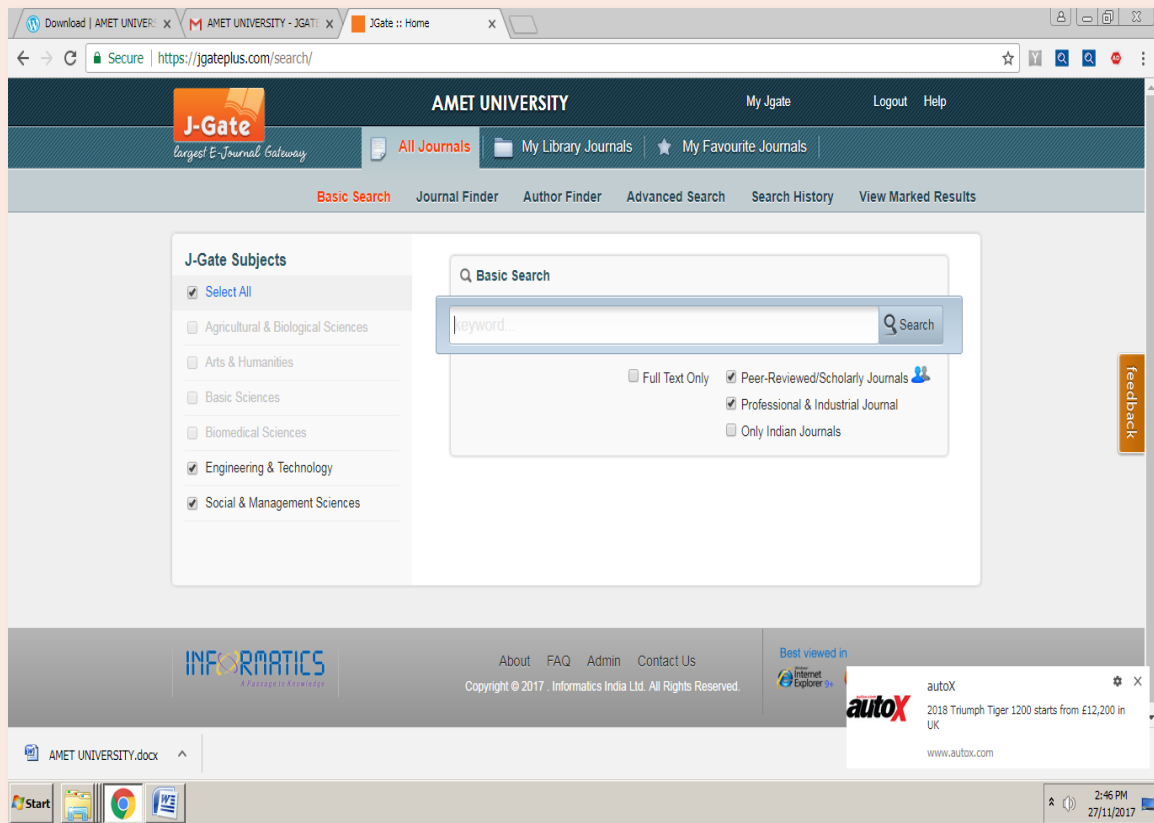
Download | AMET UNIVER ×
AMET UNIVERSITY - JGATE ×
JGate :: Home ×

Secure | https://jgateplus.com/search/

J-Gate
largest E-Journal Gateway

AMET UNIVERSITY
My Jgate
Logout
Help

All Journals
My Library Journals
My Favourite Journals

Basic Search
Journal Finder
Author Finder
Advanced Search
Search History
View Marked Results

J-Gate Subjects
Select All
Agricultural & Biological Sciences
Arts & Humanities
Basic Sciences
Biomedical Sciences
Engineering & Technology
Social & Management Sciences

Basic Search
keyword...
Search
Full Text Only
Peer-Reviewed/Scholarly Journals
Professional & Industrial Journal
Only Indian Journals

feedback

INFORMATICS
A Passage to Knowledge

About
FAQ
Admin
Contact Us
Copyright © 2017 . Informatics India Ltd. All Rights Reserved.

Best viewed in
Internet Explorer 9+

autoX
autoX
2018 Triumph Tiger 1200 starts from £12,200 in UK
www.autox.com

AMET UNIVERSITY.docx

Start

2:46 PM
27/11/2017